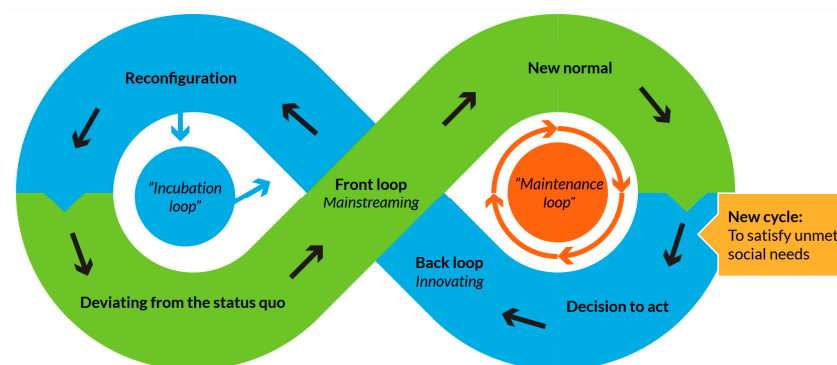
Reconfiguration

"Incubation loop"

Front loop
Mainstreaming

Deviating from the status quo

New normal

"Maintenance loop"

Back loop
Innovating

Decision to act

New cycle:
To satisfy unmet social needs